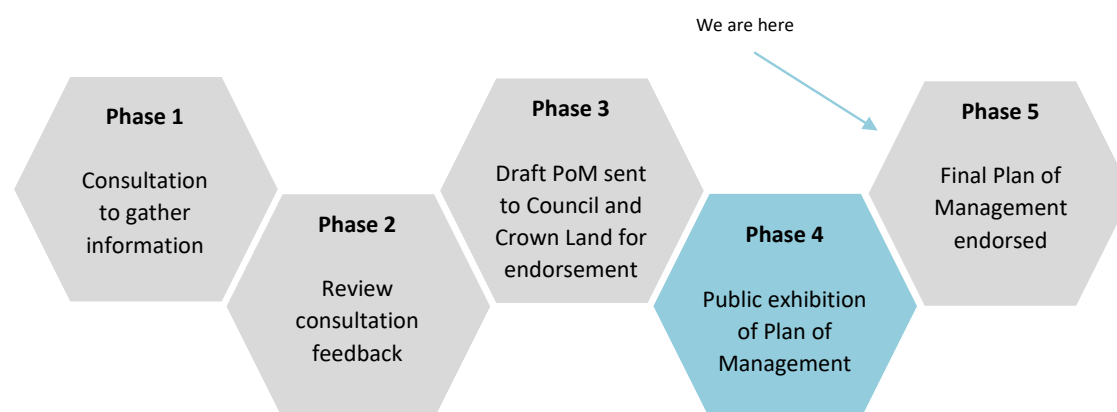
We are here

Phase 1

Consultation to gather information

Phase 2

Review consultation feedback

Phase 3

Draft PoM sent to Council and Crown Land for endorsement

Phase 4

Public exhibition of Plan of Management

Phase 5

Final Plan of Management endorsed